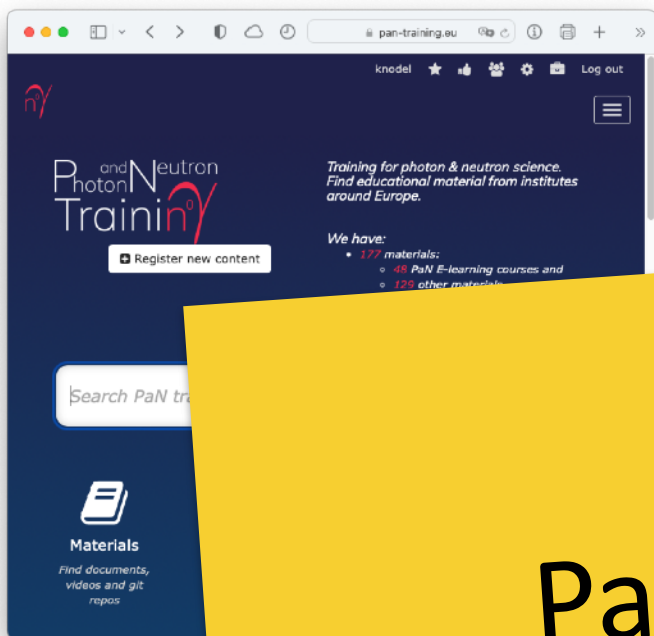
pan-training.eu

knodel Log out

Photon and Neutron Training

Training for photon & neutron science. Find educational material from institutes around Europe.

Register new content

We have:
- 177 materials:
  - 48 PaN E-learning courses and
  - 129 other materials

Search PaN tr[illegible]

Materials

Find documents, videos and git repos

Pa